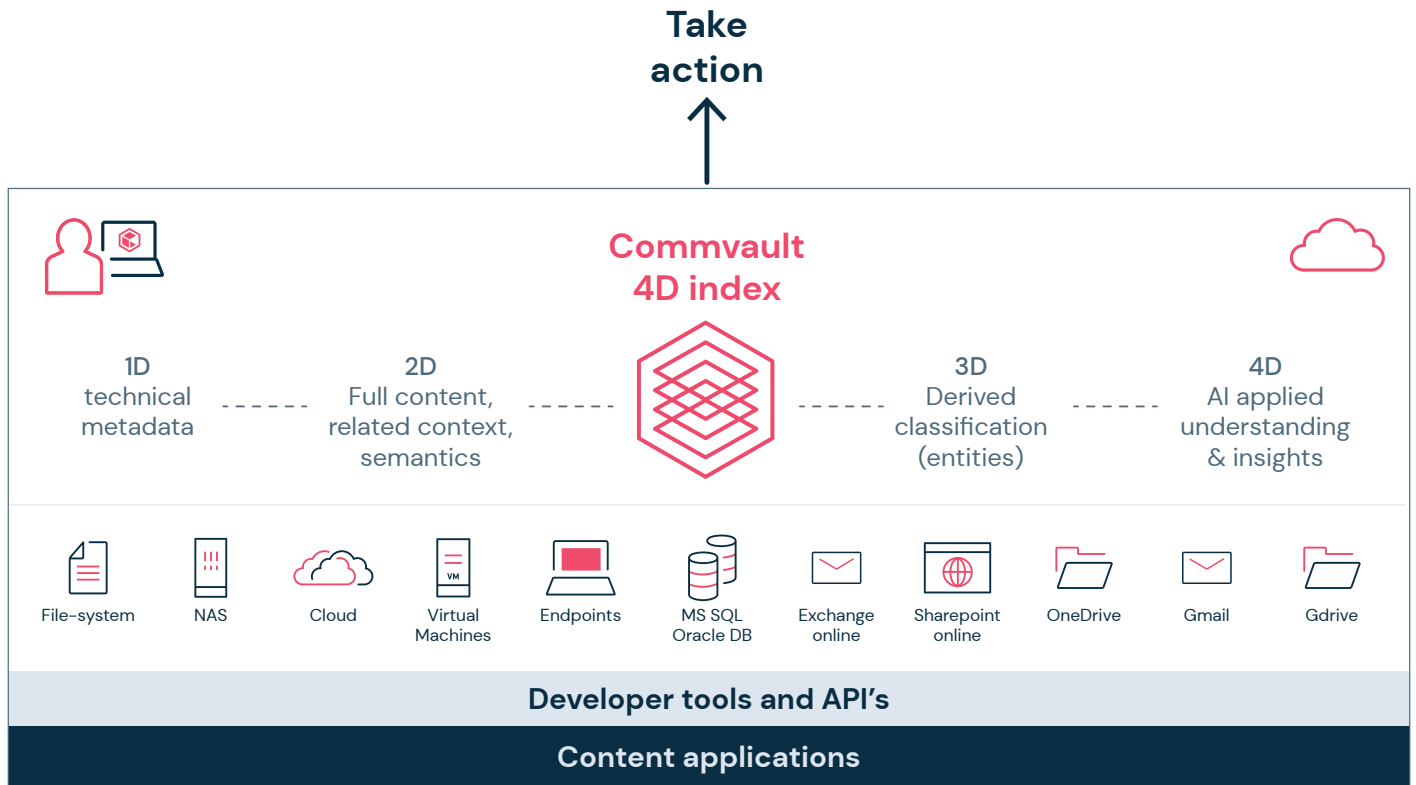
Take action

Commvault 4D index

1D
technical metadata

2D
Full content, related context, semantics

3D
Derived classification (entities)

4D
AI applied understanding & insights

VM

File-system

NAS

Cloud

Virtual Machines

Endpoints

MS SQL Oracle DB

Exchange online

Sharepoint online

OneDrive

Gmail

Gdrive

Developer tools and API's

Content applications